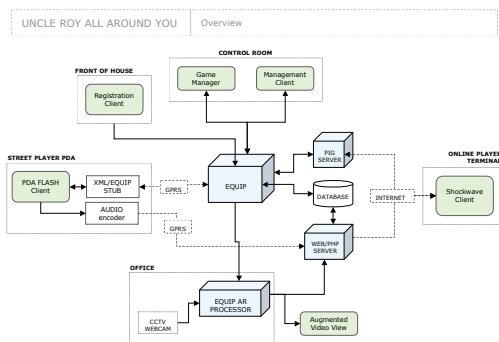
UNCLE ROY ALL AROUND YOU | Overview

CONTROL ROOM

Game Manager

Management Client

FRONT OF HOUSE

Registration Client

STREET PLAYER PDA

PDA FLASH Client

XML/EQUIP STUB

AUDIO encoder

GPRS

EQUIP

PIG SERVER

DATABASE

GPRS

WEB/PHP SERVER

INTERNET

ONLINE PLAYER TERMINAL

Shockwave Client

OFFICE

EQUIP AR PROCESSOR

CCTV WEBCAM

Augmented Video View